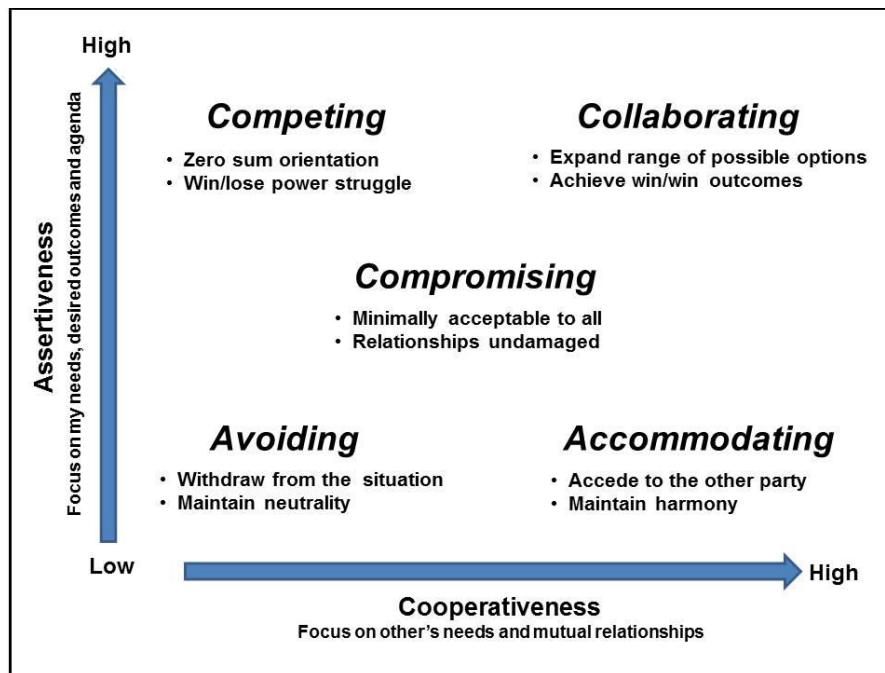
High

Assertiveness
Focus on my needs, desired outcomes and agenda

Competing
• Zero sum orientation
• Win/lose power struggle

Collaborating
• Expand range of possible options
• Achieve win/win outcomes

Compromising
• Minimally acceptable to all
• Relationships undamaged

Avoiding
• Withdraw from the situation
• Maintain neutrality

Accommodating
• Accede to the other party
• Maintain harmony

Low

High

Cooperativeness
Focus on other's needs and mutual relationships